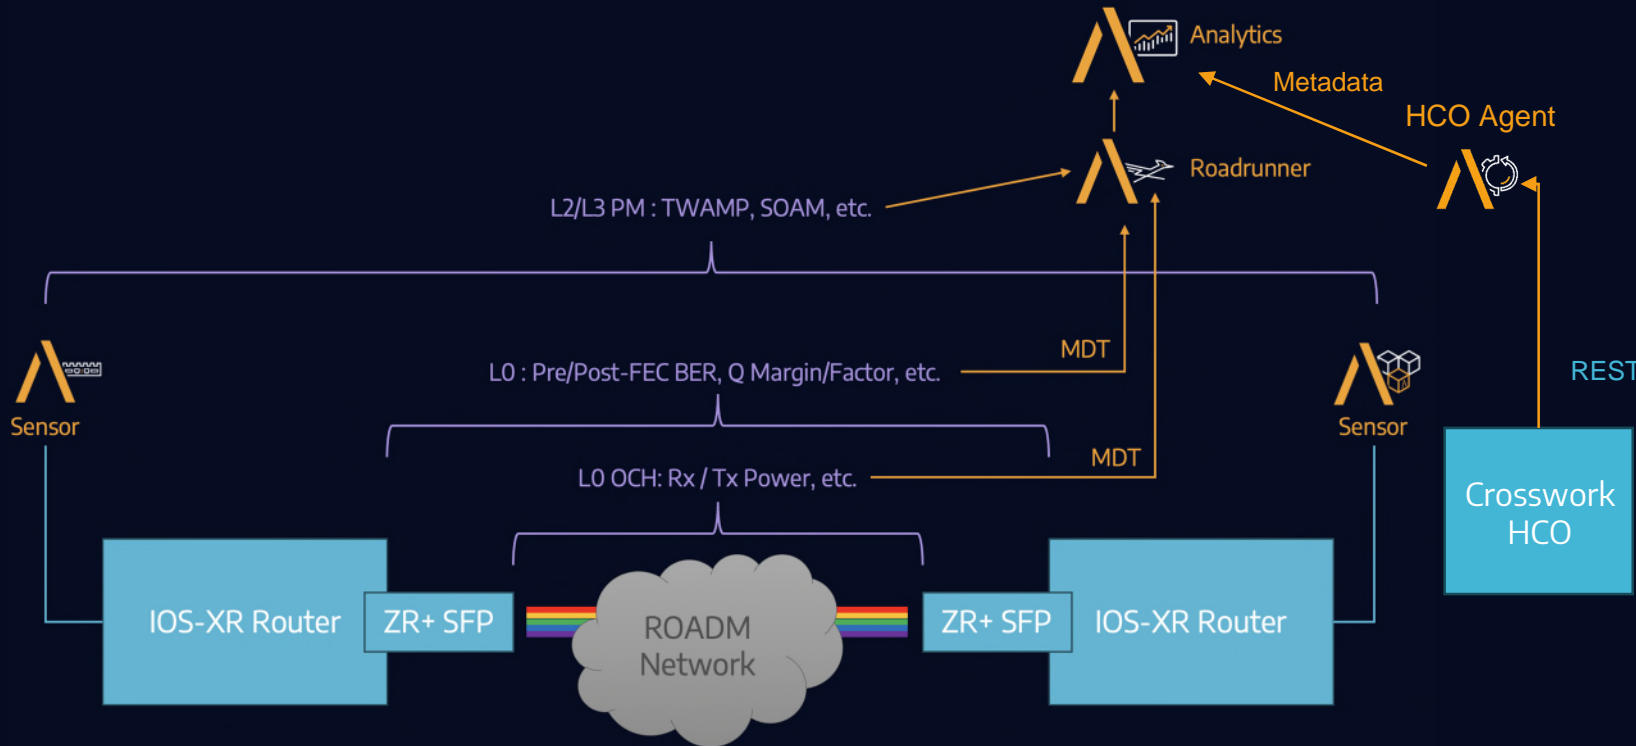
Analytics

Metadata

HCO Agent

Roadrunner

L2/L3 PM : TWAMP, SOAM, etc.

Sensor

MDT

L0 : Pre/Post-FEC BER, Q Margin/Factor, etc.

Sensor

REST

MDT

L0 OCH: Rx / Tx Power, etc.

Crosswork HCO

IOS-XR Router

ZR+ SFP

ROADM Network

ZR+ SFP

IOS-XR Router